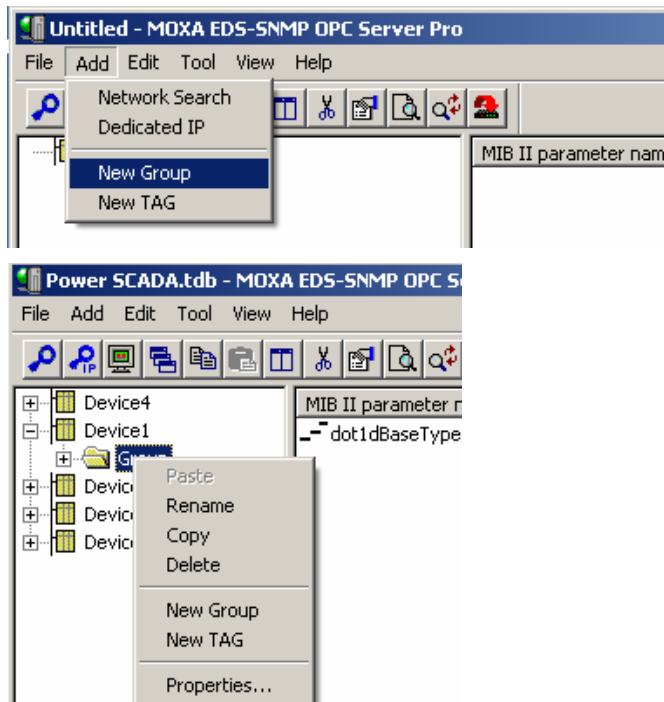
Untitled - MOXA EDS-SNMP OPC Server Pro

File Add Edit Tool View Help

Network Search
Dedicated IP
New Group
New TAG

MIB II parameter nam

Power SCADA.tdb - MOXA EDS-SNMP OPC S

File Add Edit Tool View Help

Device4
Device1
Group
Device
Device
Device

MIB II parameter n
dot1dBaseType

Paste
Rename
Copy
Delete
New Group
New TAG
Properties...